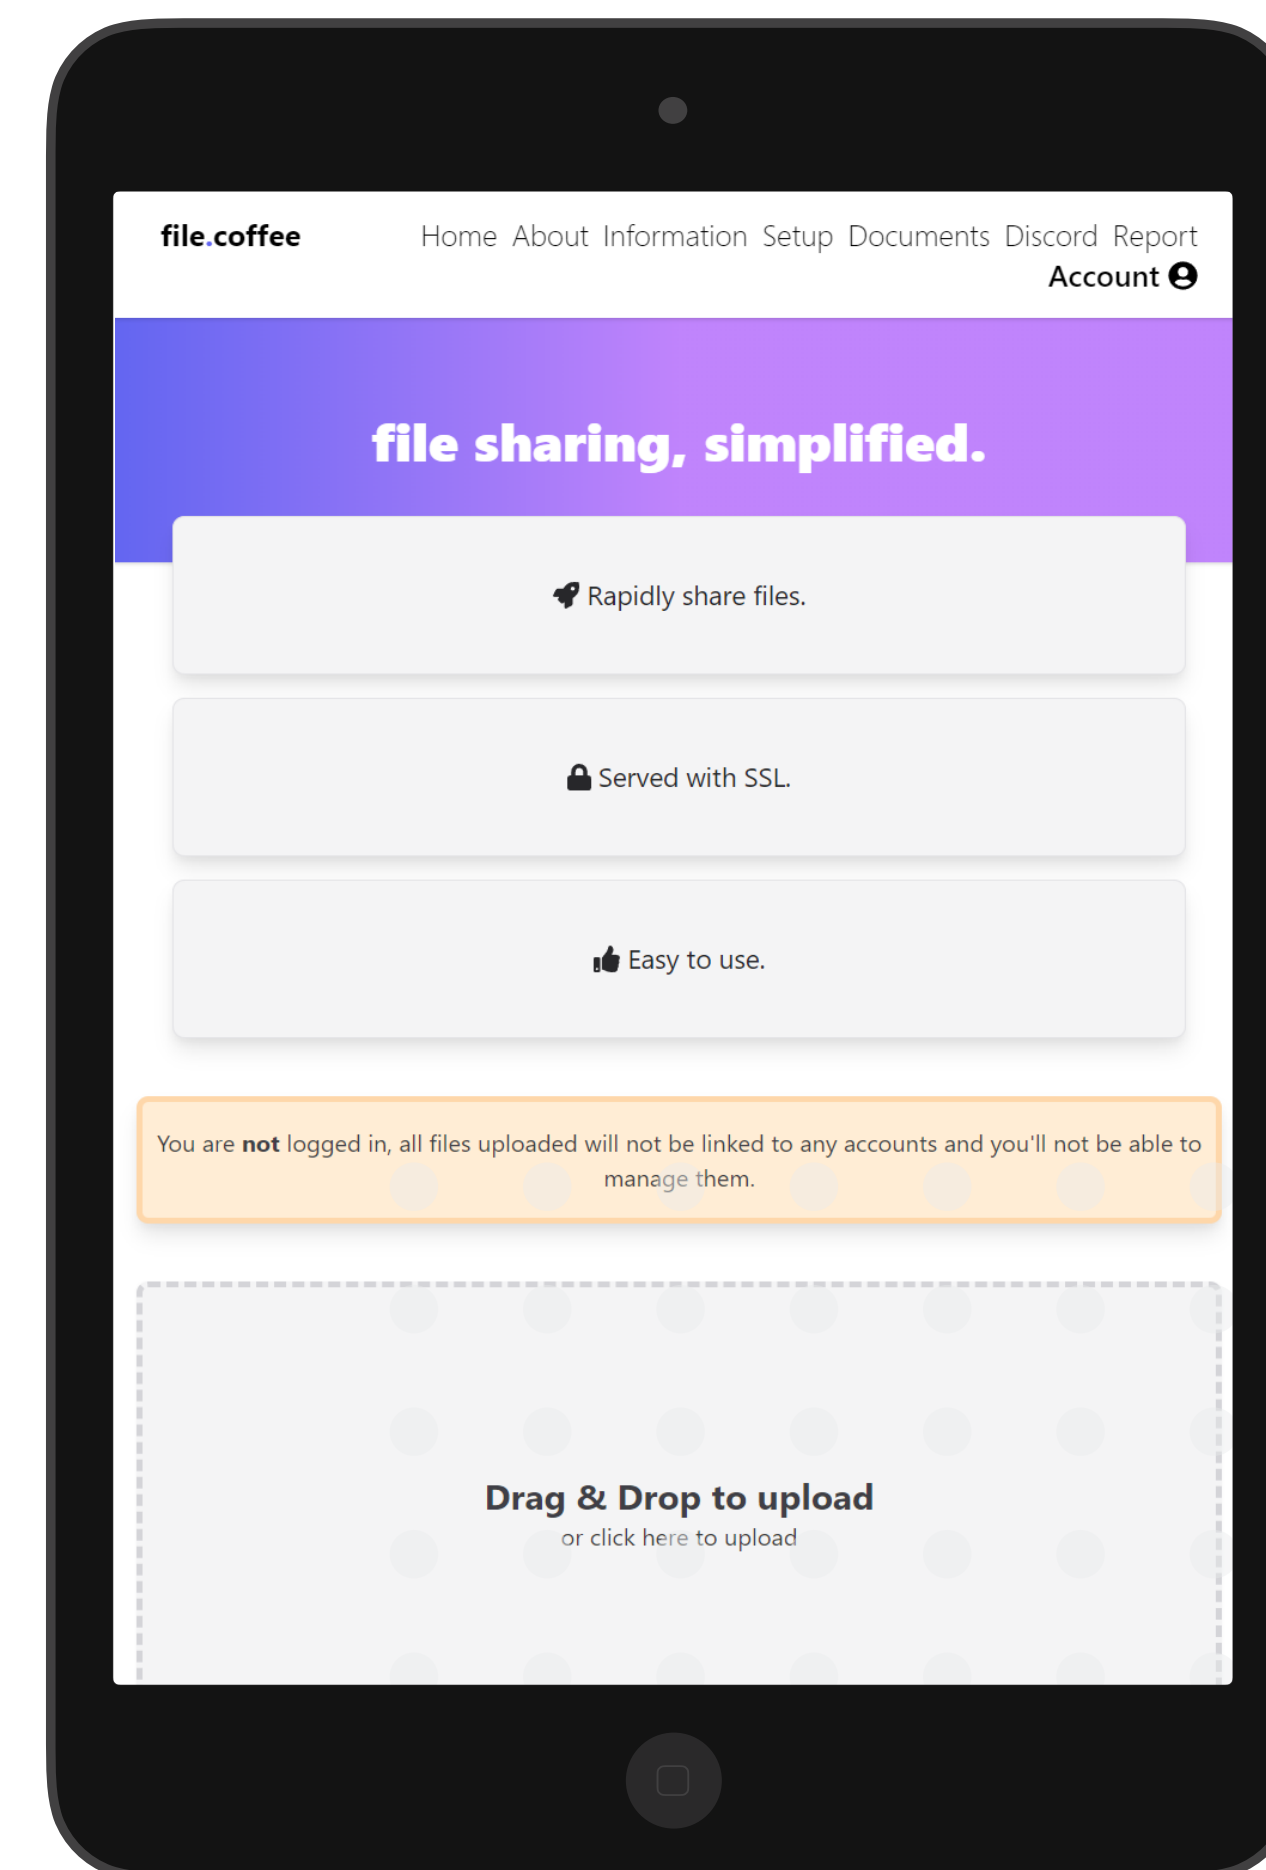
file.coffee

Home About Information Setup Documents Discord Report Account

file sharing, simplified.

Rapidly share files.

Served with SSL.

Easy to use.

You are **not** logged in, all files uploaded will not be linked to any accounts and you'll not be able to manage them.

Drag & Drop to upload
or click here to upload